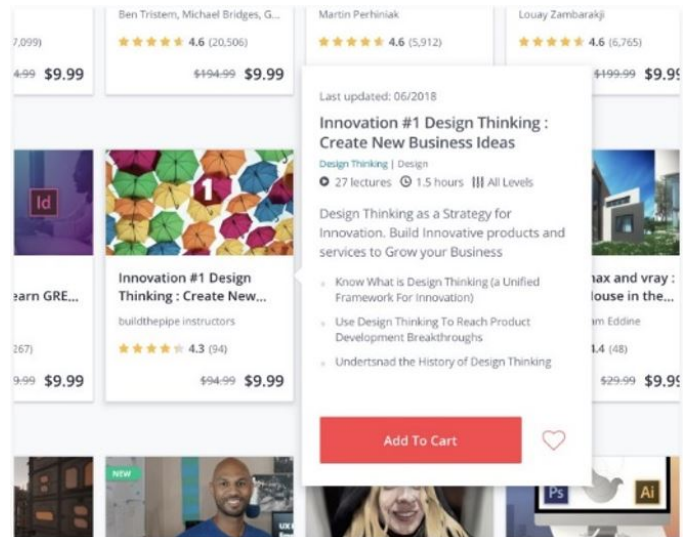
Ben Tristem, Michael Bridges, G...
Martin Perhiniak
Louay Zambarakji

7,099)
4.6 (20,506)
4.6 (5,912)
4.6 (6,765)

4.99 $9.99
$194.99 $9.99
$199.99 $9.9

Last updated: 06/2018

Innovation #1 Design Thinking : Create New Business Ideas

Design Thinking | Design

27 lectures 1.5 hours All Levels

Design Thinking as a Strategy for Innovation. Build Innovative products and services to Grow your Business

Know What is Design Thinking (a Unified Framework For Innovation)

Use Design Thinking To Reach Product Development Breakthroughs

Undertsnad the History of Design Thinking

Add To Cart

Id

1

earn GRE...
267)
9.99 $9.99

Innovation #1 Design Thinking : Create New...
buildthepipe instructors
4.3 (94)
$94.99 $9.99

nax and vray : louse in the...
m Eddine
4.4 (48)
$29.99 $9.9

NEW

Ps
Ai